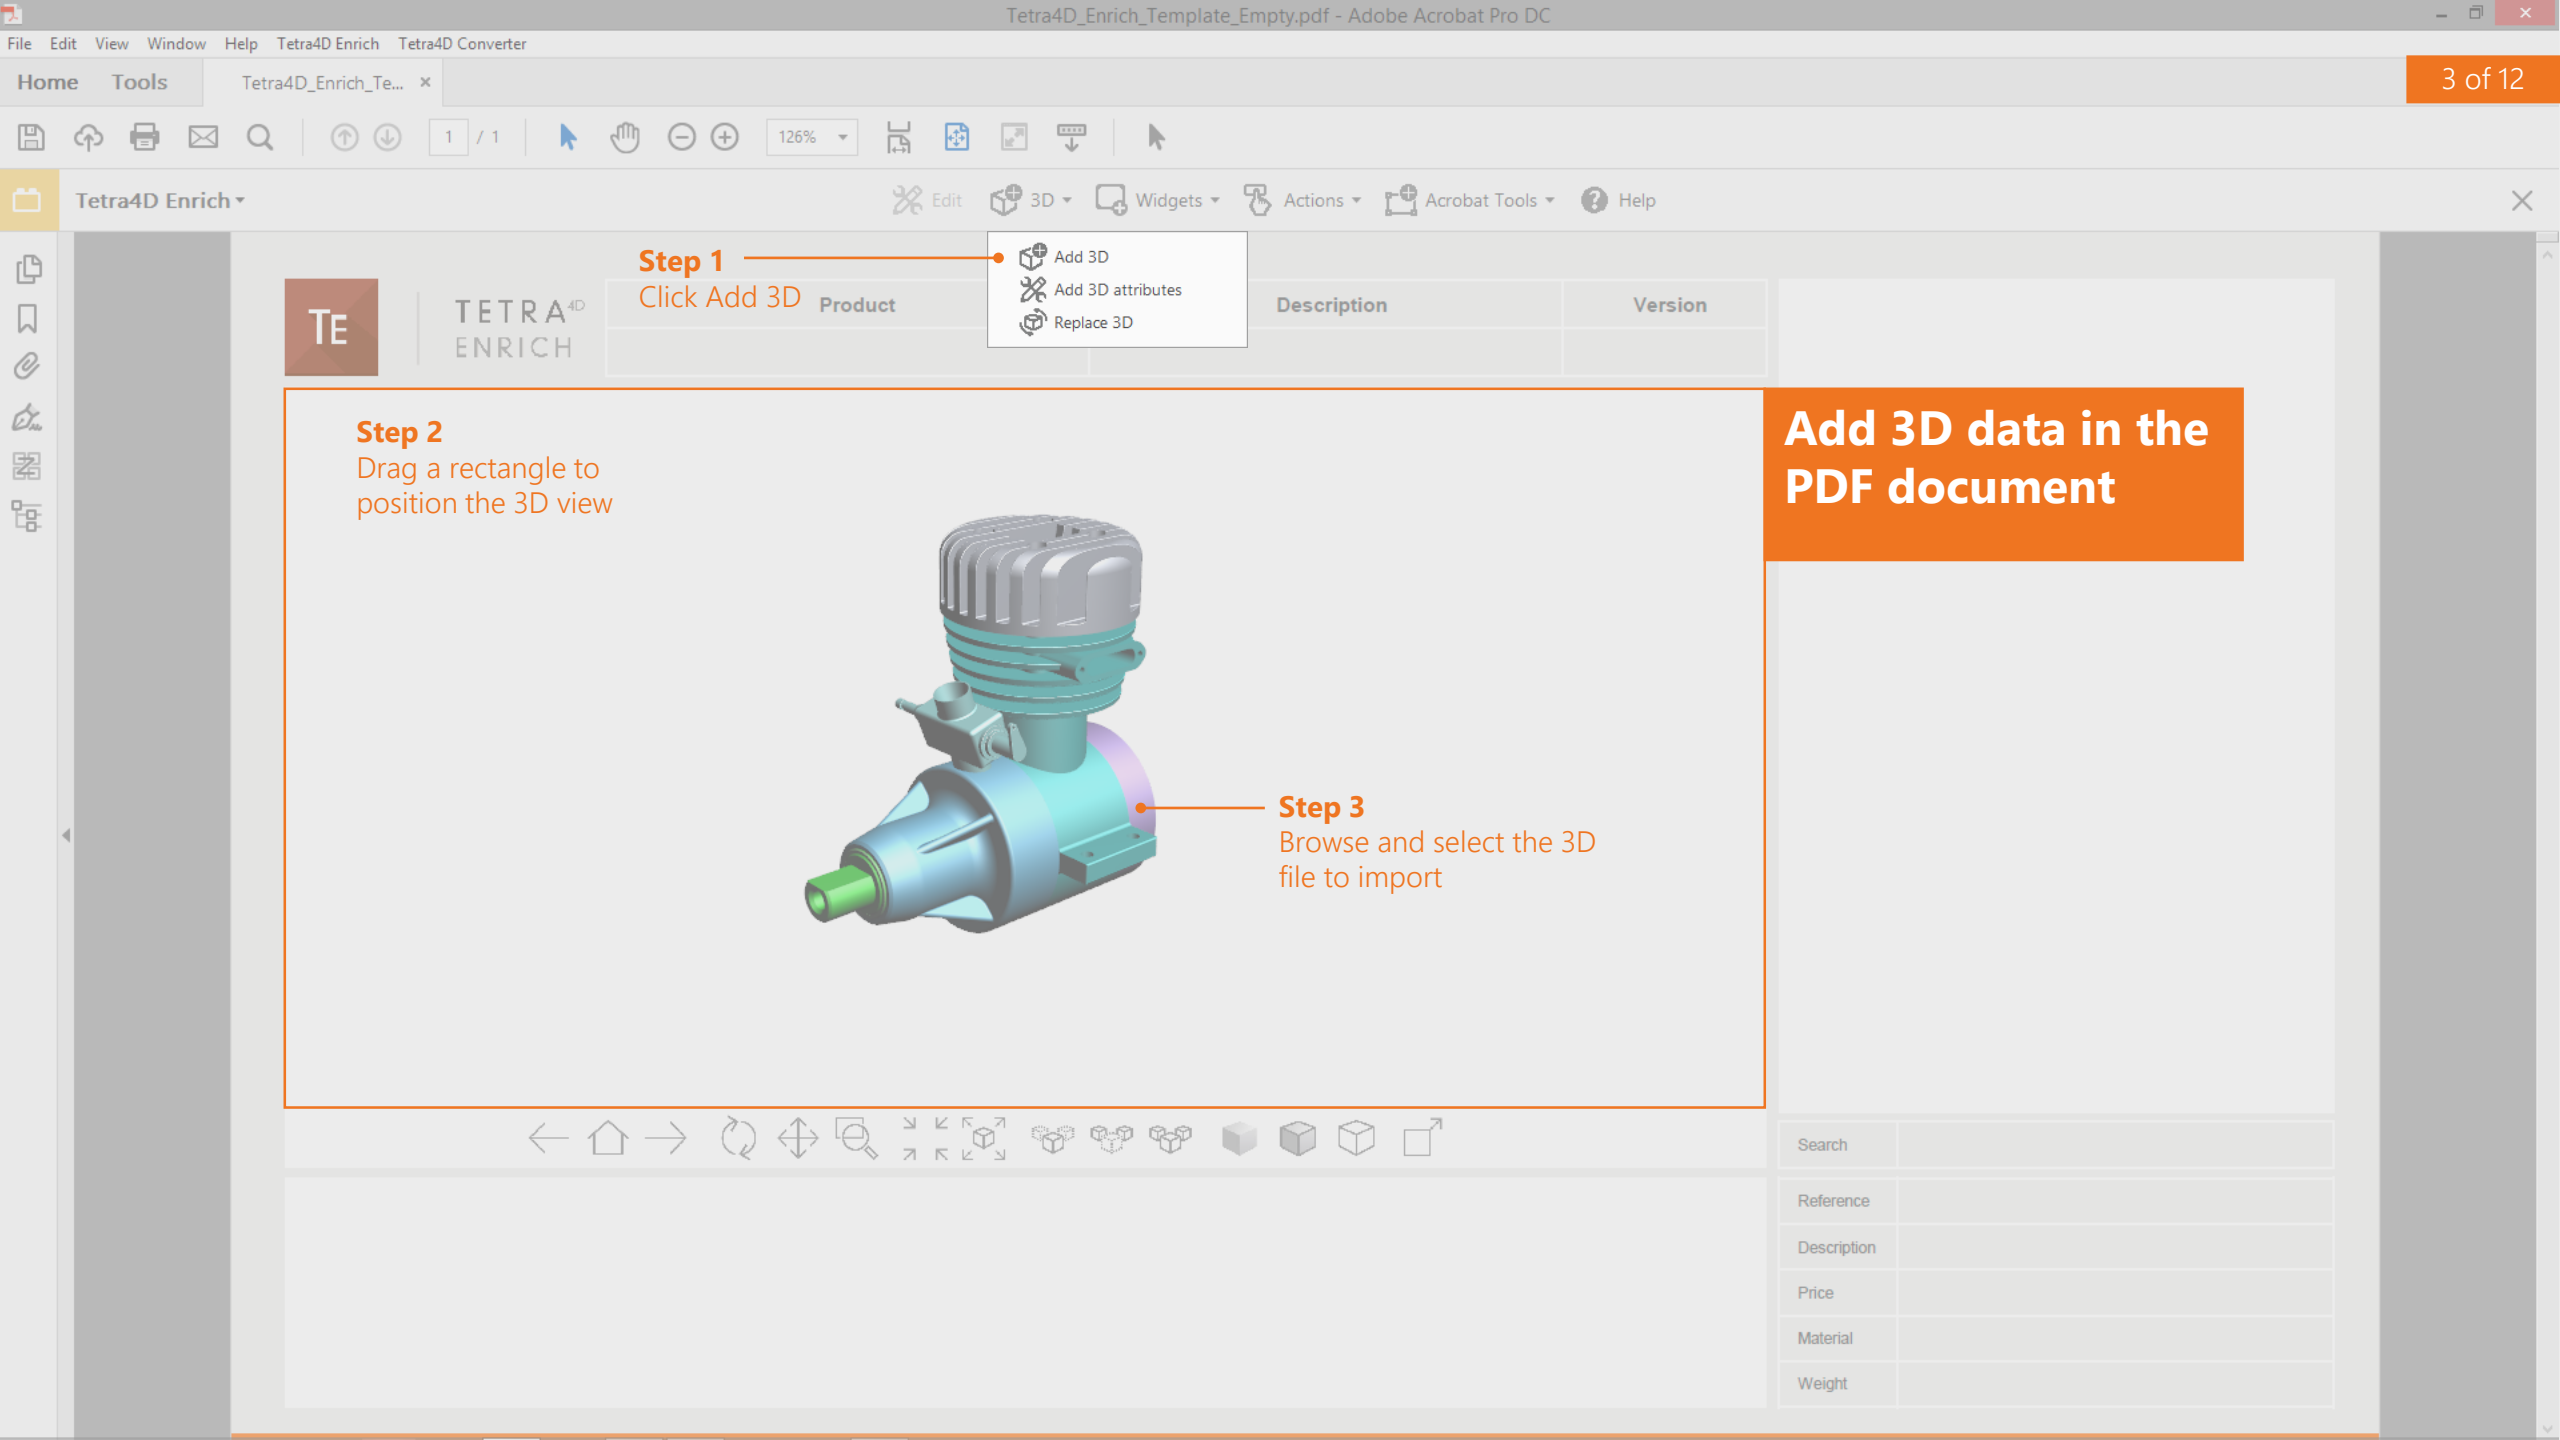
Tetra4D_Enrich_Template_Empty.pdf - Adobe Acrobat Pro DC

File Edit View Window Help Tetra4D Enrich Tetra4D Converter

Home Tools Tetra4D_Enrich_Te... ×

3 of 12

1 / 1 126%

Tetra4D Enrich

Edit 3D Widgets Actions Acrobat Tools Help

Add 3D
Add 3D attributes
Replace 3D

Step 1
Click Add 3D

TE TETRA 4D ENRICH

Product Description Version

Add 3D data in the PDF document

Step 2
Drag a rectangle to position the 3D view

Step 3
Browse and select the 3D file to import

Search

Reference
Description
Price
Material
Weight